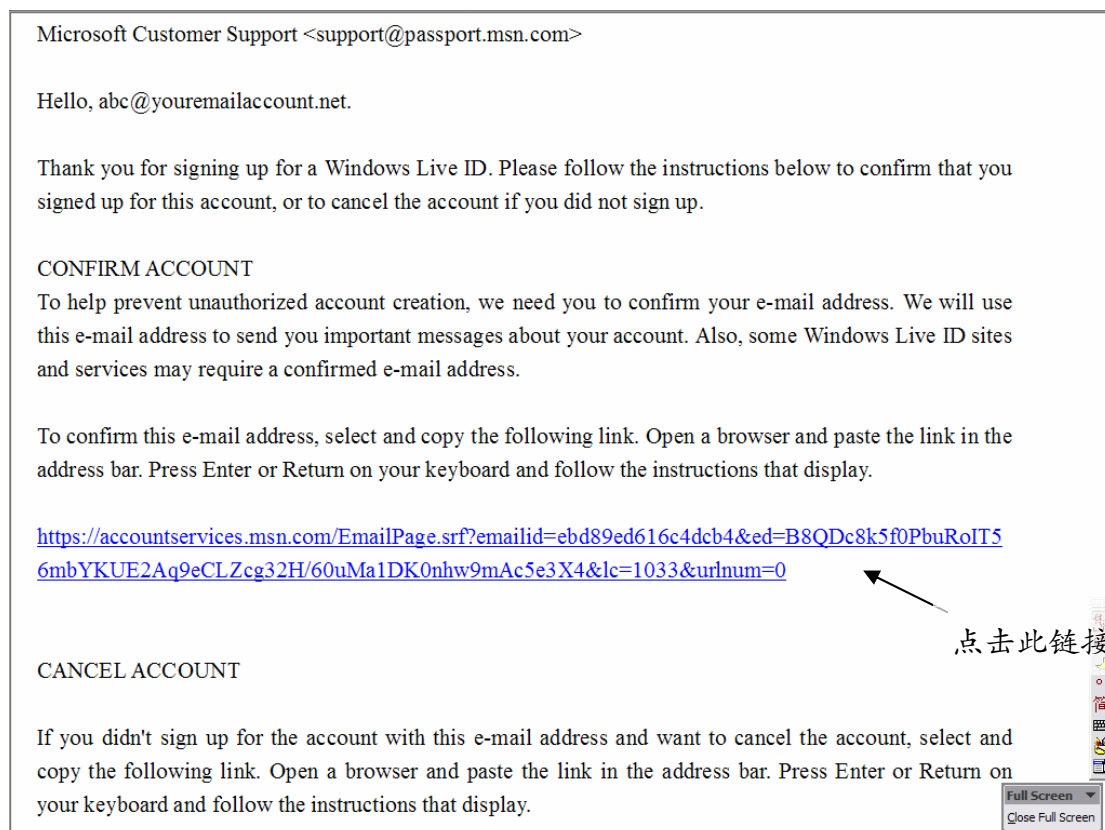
Microsoft Customer Support <support@passport.msn.com>

Hello, abc@youremailaccount.net.

Thank you for signing up for a Windows Live ID. Please follow the instructions below to confirm that you signed up for this account, or to cancel the account if you did not sign up.

CONFIRM ACCOUNT
To help prevent unauthorized account creation, we need you to confirm your e-mail address. We will use this e-mail address to send you important messages about your account. Also, some Windows Live ID sites and services may require a confirmed e-mail address.

To confirm this e-mail address, select and copy the following link. Open a browser and paste the link in the address bar. Press Enter or Return on your keyboard and follow the instructions that display.

https://accountservices.msn.com/EmailPage.srf?emailid=ebd89ed616c4dcb4&ed=B8QDc8k5f0PbuRoIT56mbYKUE2Aq9eCLZcg32H/60uMa1DK0nhw9mAc5e3X4&lc=1033&urlnum=0

点击此链接

CANCEL ACCOUNT

If you didn't sign up for the account with this e-mail address and want to cancel the account, select and copy the following link. Open a browser and paste the link in the address bar. Press Enter or Return on your keyboard and follow the instructions that display.

Full Screen
Close Full Screen